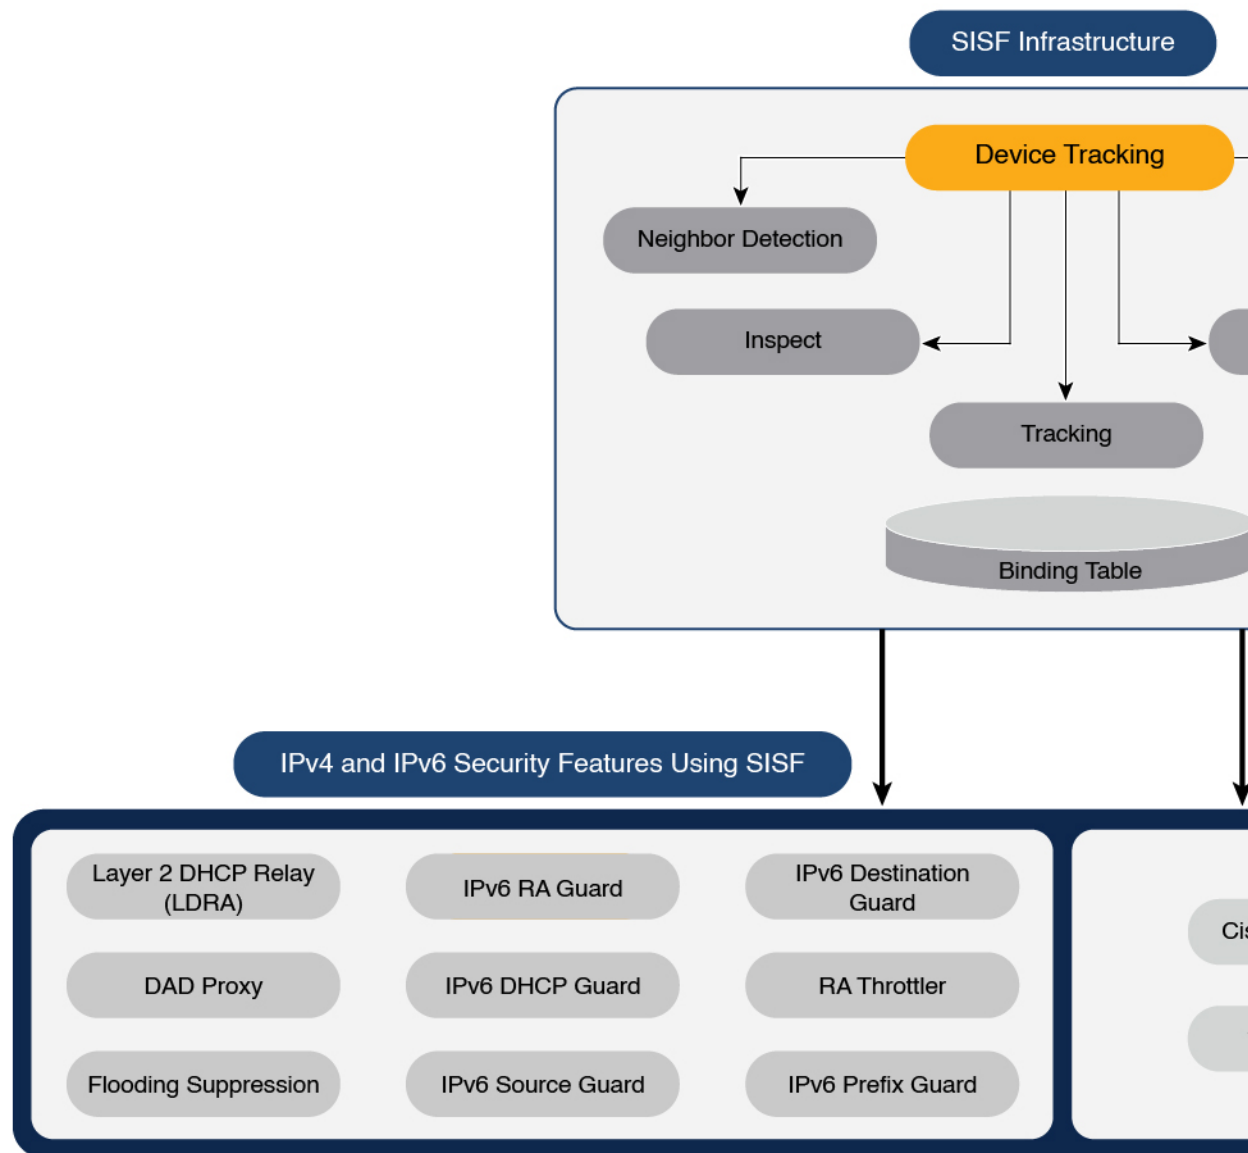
SISF Infrastructure

Device Tracking

Neighbor Detection

Inspect

Tracking

Binding Table

IPv4 and IPv6 Security Features Using SISF

Layer 2 DHCP Relay (LDRA)

IPv6 RA Guard

IPv6 Destination Guard

DAD Proxy

IPv6 DHCP Guard

RA Throttler

Flooding Suppression

IPv6 Source Guard

IPv6 Prefix Guard

Cis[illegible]